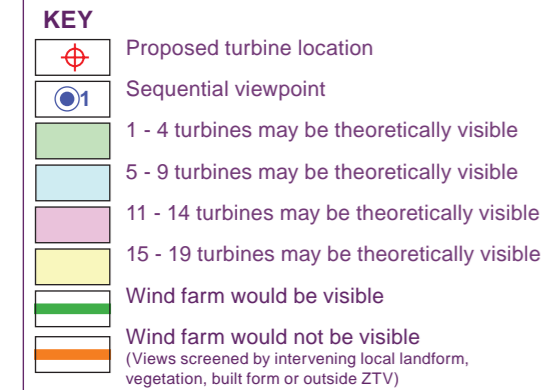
KEY

Proposed turbine location

1 Sequential viewpoint

1 - 4 turbines may be theoretically visible

5 - 9 turbines may be theoretically visible

11 - 14 turbines may be theoretically visible

15 - 19 turbines may be theoretically visible

Wind farm would be visible

Wind farm would not be visible
(Views screened by intervening local landform, vegetation, built form or outside ZTV)